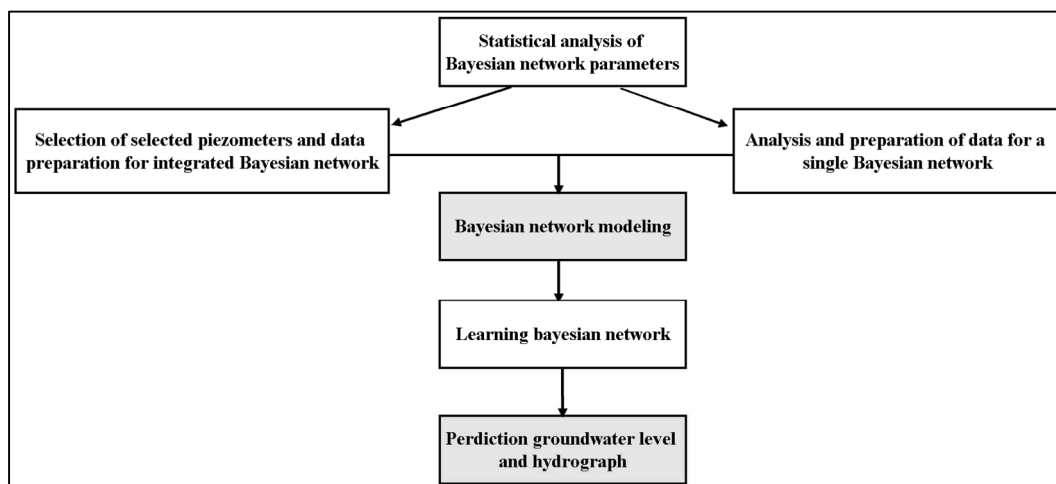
Statistical analysis of Bayesian network parameters

Selection of selected piezometers and data preparation for integrated Bayesian network

Analysis and preparation of data for a single Bayesian network

Bayesian network modeling

Learning bayesian network

Perdiction groundwater level and hydrograph